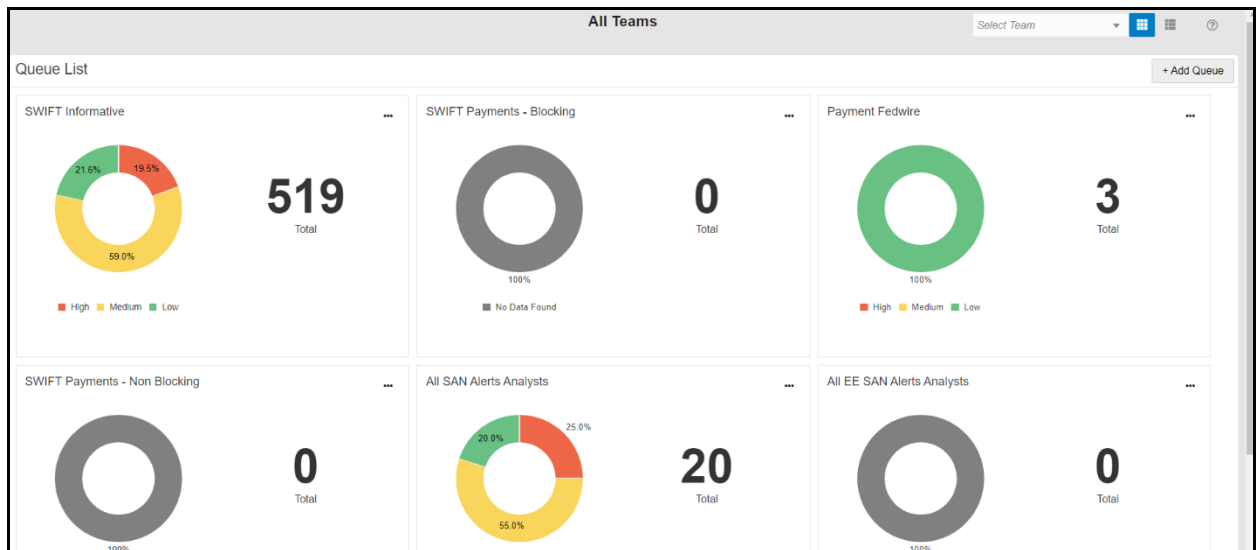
All Teams

Select Team

?

Queue List

+ Add Queue

SWIFT Informative

...

21.6%

19.5%

59.0%

519

Total

High Medium Low

SWIFT Payments - Blocking

...

100%

0

Total

No Data Found

Payment Fedwire

...

100%

3

Total

High Medium Low

SWIFT Payments - Non Blocking

...

0

Total

100%

All SAN Alerts Analysts

...

25.0%

20.0%

55.0%

20

Total

All EE SAN Alerts Analysts

...

0

Total

100%